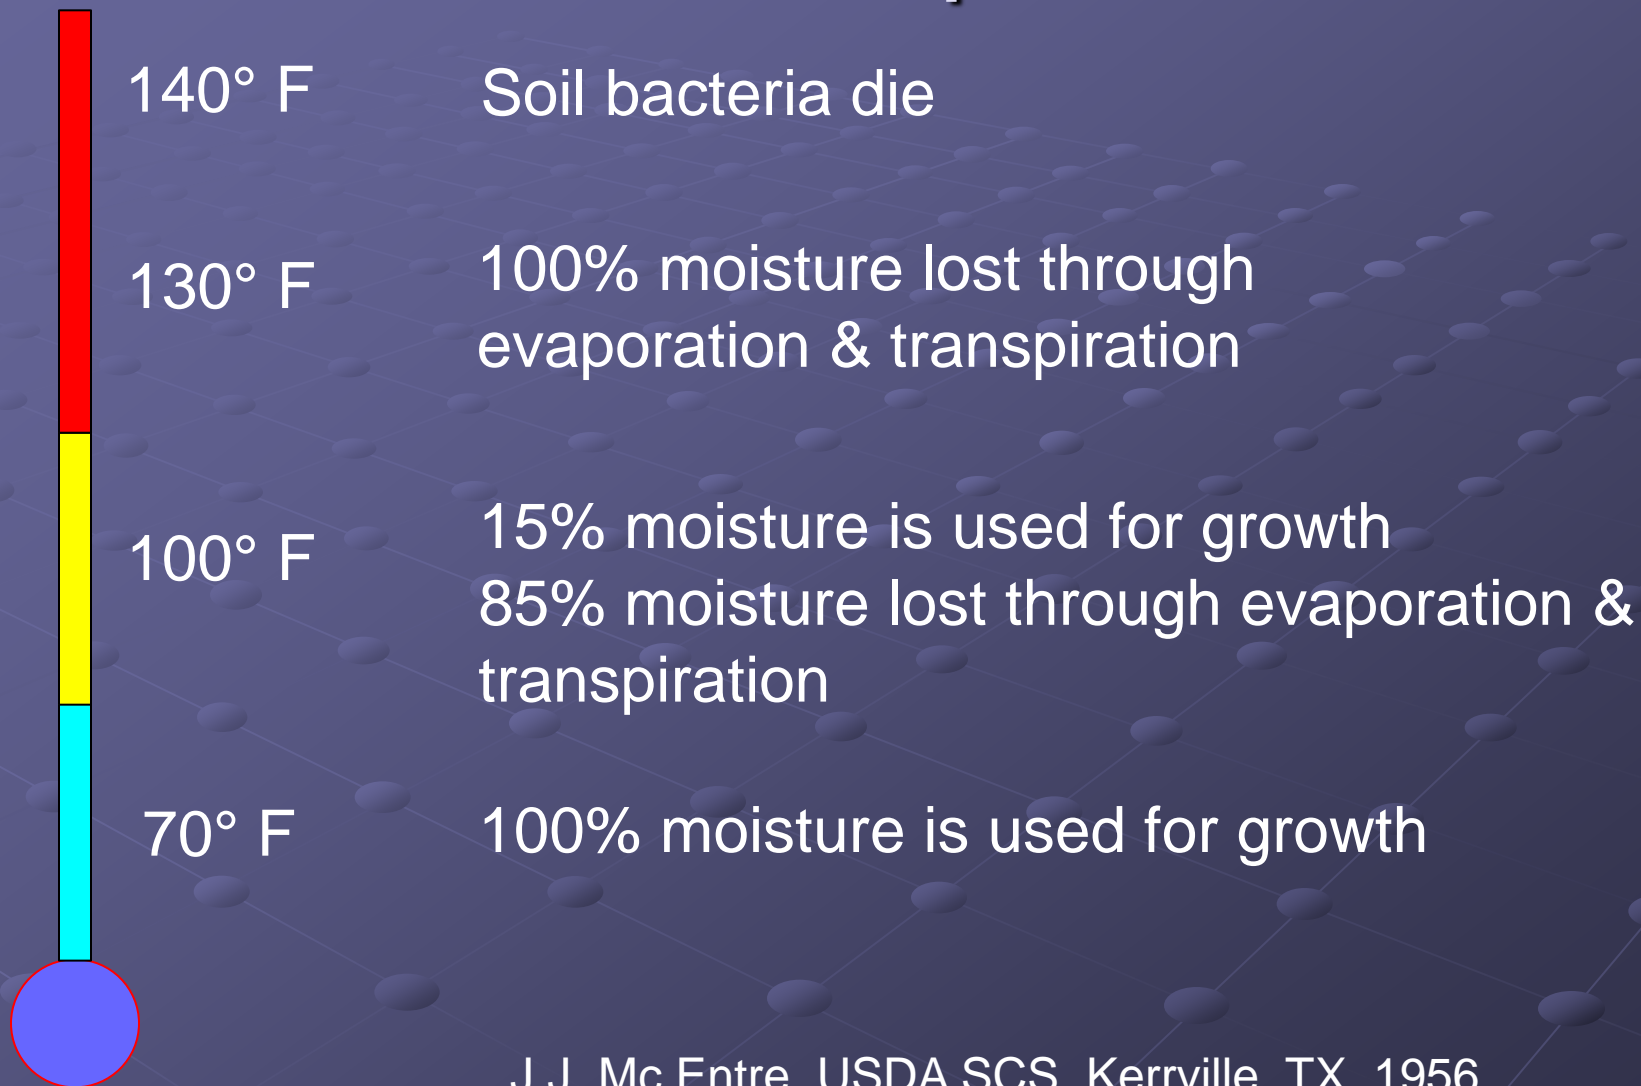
140° F
Soil bacteria die

130° F
100% moisture lost through evaporation & transpiration

100° F
15% moisture is used for growth
85% moisture lost through evaporation & transpiration

70° F
100% moisture is used for growth

J.J. Mc Entre, USDA SCS, Kerrville, TX, 1956